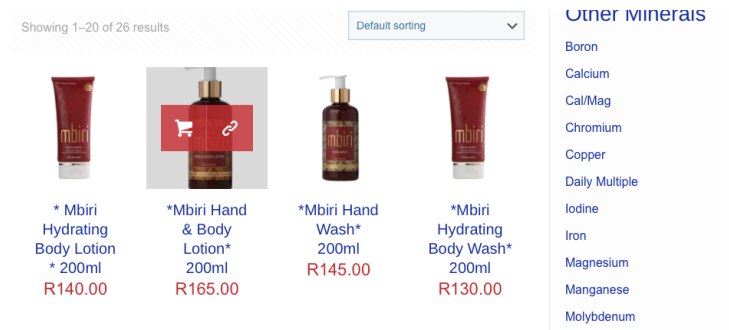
Showing 1–20 of 26 results

Default sorting

mbiri

* Mbiri Hydrating Body Lotion * 200ml
R140.00

*Mbiri Hand & Body Lotion* 200ml
R165.00

*Mbiri Hand Wash* 200ml
R145.00

mbiri

*Mbiri Hydrating Body Wash* 200ml
R130.00

Other Minerals

Boron
Calcium
Cal/Mag
Chromium
Copper
Daily Multiple
Iodine
Iron
Magnesium
Manganese
Molybdenum